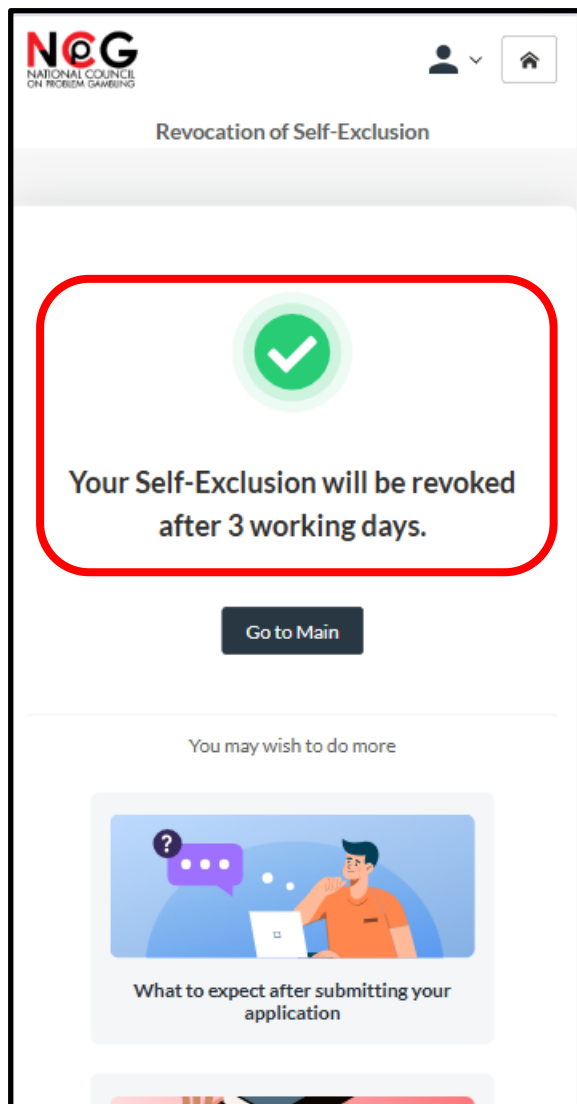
NCPG
NATIONAL COUNCIL ON PROBLEM GAMBLING

Revocation of Self-Exclusion

Your Self-Exclusion will be revoked after 3 working days.

Go to Main

You may wish to do more

?

What to expect after submitting your application